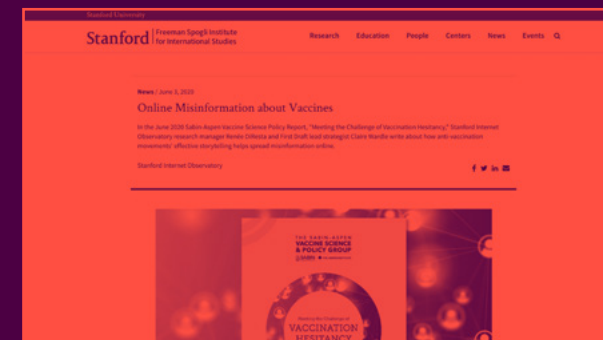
Stanford University

Stanford | Freeman Spogli Institute for International Studies

Research Education People Centers News Events

News / June 3, 2020

Online Misinformation about Vaccines

In the June 2020 Sabin-Aspen Vaccine Science Policy Report, "Meeting the Challenge of Vaccination Hesitancy," Stanford Internet Observatory research manager Renée DiResta and First Draft lead strategist Claire Wardle write about how anti-vaccination movements' affective storytelling helps spread misinformation online.

Stanford Internet Observatory

THE SABIN-ASPEN VACCINE SCIENCE & POLICY GROUP

Meeting the Challenge of

VACCINATION HESITANCY